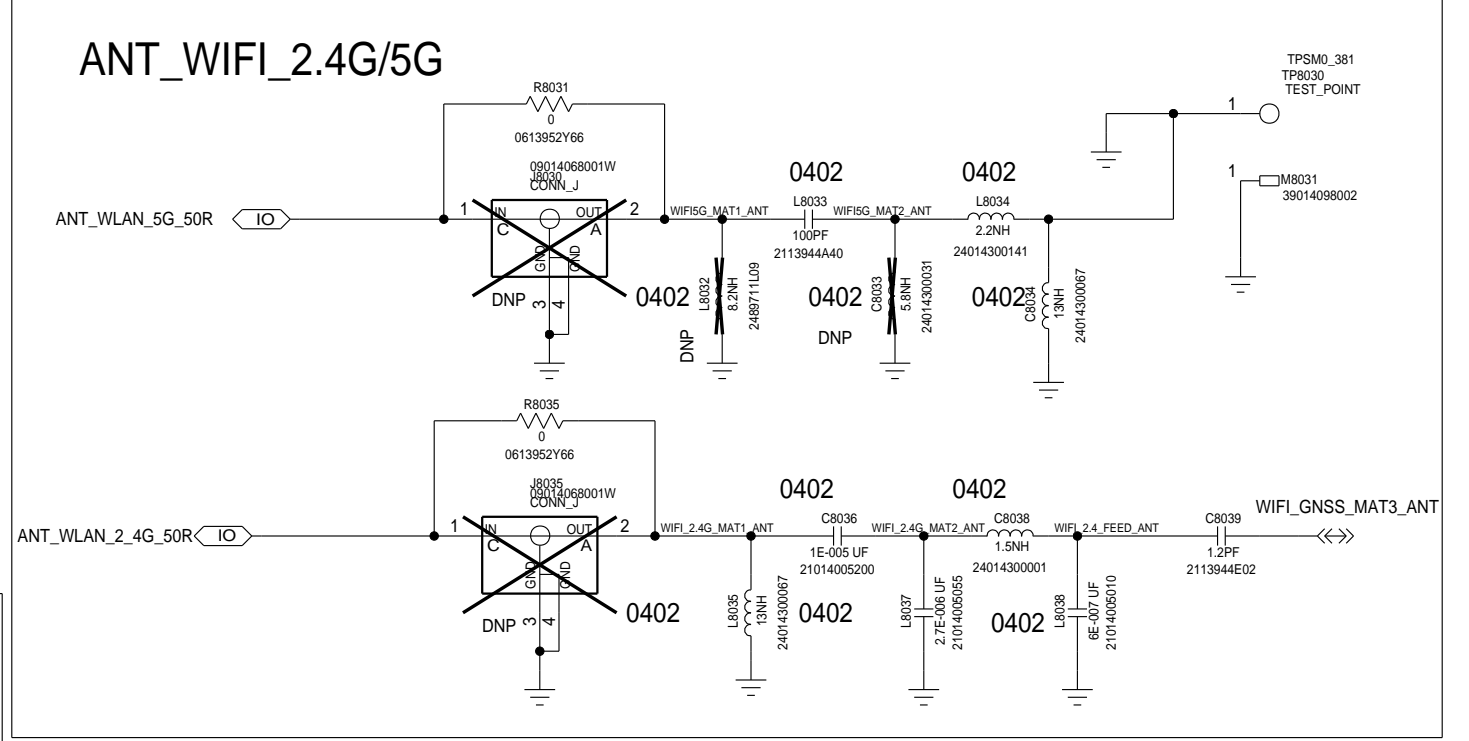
ANT_WIFI_2.4G/5G

TPSM0_381
TP8030
TEST_POINT
1

1
M8031
39014098002

R8031
0
0613952Y66

09014068001W
J8030
CONN_J

ANT_WLAN_5G_50R
IO
1
IN
C
OUT
A
2
GND
GND
3
4
DNP

0402
0402
WIFI5G_MAT1_ANT
L8033
100PF
2113944A40
WIFI5G_MAT2_ANT
L8034
2.2NH
24014300141

0402
L8032
8.2NH
2489711L09
DNP

0402
C8033
5.8NH
24014300031
DNP

0402
C8034
13NH
24014300067

R8035
0
0613952Y66

J8035
09014068001W
CONN_J

ANT_WLAN_2_4G_50R
IO
1
IN
C
OUT
A
2
GND
GND
3
4
DNP
0402

0402
0402
WIFI_2.4G_MAT1_ANT
C8036
1E-005 UF
21014005200
WIFI_2.4G_MAT2_ANT
C8038
1.5NH
24014300001
WIFI_2.4_FEED_ANT
C8039
1.2PF
2113944E02
WIFI_GNSS_MAT3_ANT

L8035
13NH
24014300067
0402

L8037
2.7E-006 UF
21014005055

0402
L8038
6E-007 UF
21014005010